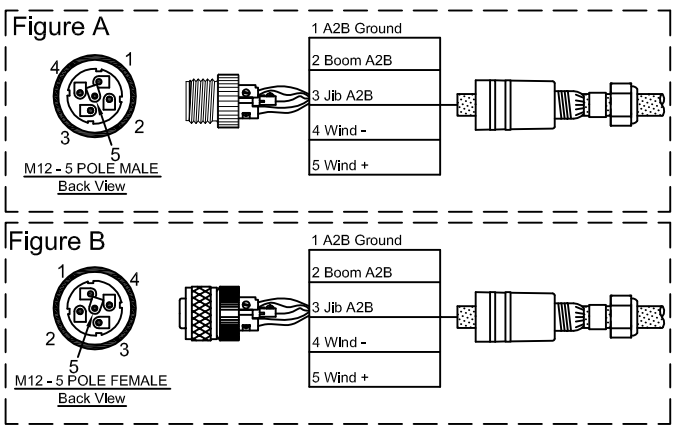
Figure A

4 1 3 2 5

M12 - 5 POLE MALE
Back View

1 A2B Ground
2 Boom A2B
3 Jib A2B
4 Wind -
5 Wind +

Figure B

1 4 2 3 5

M12 - 5 POLE FEMALE
Back View

1 A2B Ground
2 Boom A2B
3 Jib A2B
4 Wind -
5 Wind +